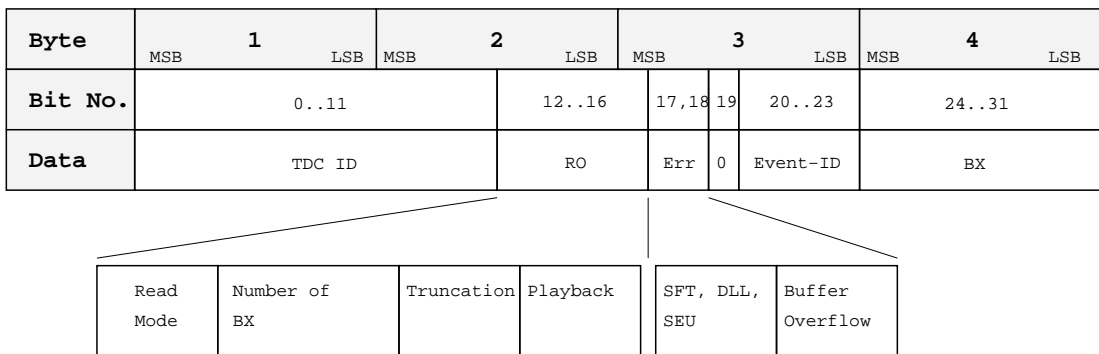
| Byte | MSB 1 LSB | MSB 2 LSB | | MSB 3 | | LSB | MSB 4 LSB |
|---|---|---|---|---|---|---|---|
| Bit No. | 0..11 | | 12..16 | 17,18 | 19 | 20..23 | 24..31 |
| Data | TDC ID | | RO | Err | 0 | Event-ID | BX |

| Read Mode | Number of BX | Truncation | Playback |
|---|---|---|---|

| SFT, DLL, SEU | Buffer Overflow |
|---|---|